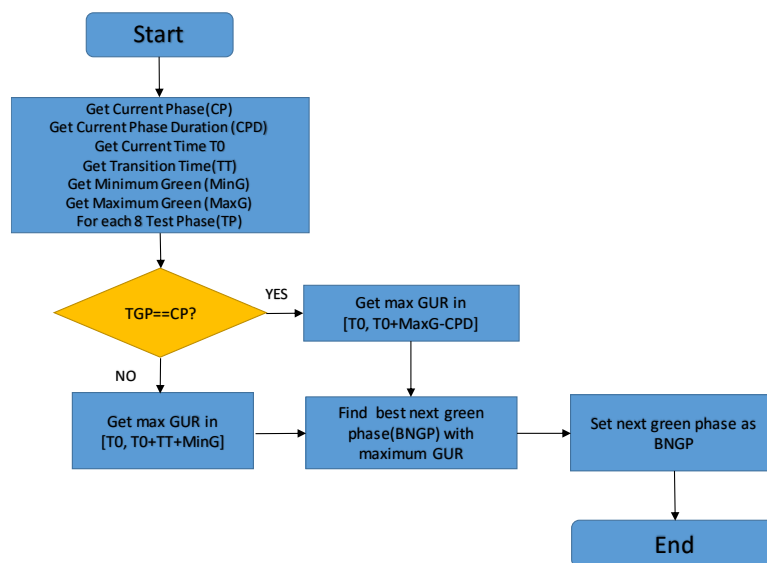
Start

Get Current Phase(CP)
Get Current Phase Duration (CPD)
Get Current Time T0
Get Transition Time(TT)
Get Minimum Green (MinG)
Get Maximum Green (MaxG)
For each 8 Test Phase(TP)

TGP==CP?

YES

Get max GUR in [T0, T0+MaxG-CPD]

NO

Get max GUR in [T0, T0+TT+MinG]

Find best next green phase(BNGP) with maximum GUR

Set next green phase as BNGP

End